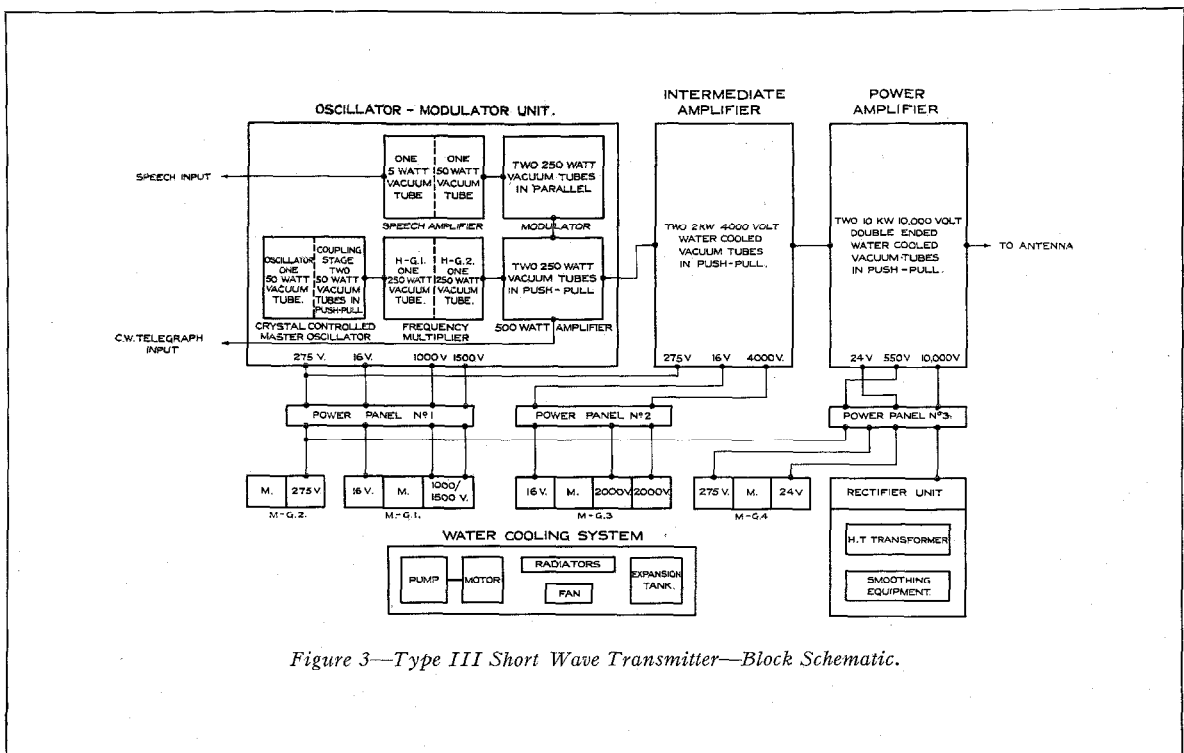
OSCILLATOR - MODULATOR UNIT.

INTERMEDIATE AMPLIFIER

POWER AMPLIFIER

SPEECH INPUT

ONE 5 WATT VACUUM TUBE

ONE 50 WATT VACUUM TUBE

TWO 250 WATT VACUUM TUBES IN PARALLEL

SPEECH AMPLIFIER

MODULATOR

TWO 2 KW 4000 VOLT WATER COOLED VACUUM TUBES IN PUSH-PULL.

TWO 10 KW 10,000 VOLT DOUBLE ENDED WATER COOLED VACUUM TUBES IN PUSH-PULL.

TO ANTENNA

OSCILLATOR ONE 50 WATT VACUUM TUBE.

COUPLING STAGE TWO 50 WATT VACUUM TUBES IN PUSH-PULL

H-G.1. ONE 250 WATT VACUUM TUBE.

H-G.2. ONE 250 WATT VACUUM TUBE.

TWO 250 WATT VACUUM TUBES IN PUSH-PULL

CRYSTAL CONTROLLED MASTER OSCILLATOR

FREQUENCY MULTIPLIER

500 WATT AMPLIFIER

C.W. TELEGRAPH INPUT

275 V. 16 V. 1000 V 1500 V

275 V 16 V 4000 V.

24 V 550 V 10,000 V

POWER PANEL Nº 1

POWER PANEL Nº 2

POWER PANEL Nº 3.

M. 275 V

M-G.2.

16 V. M. 1000/1500 V.

M-G.1.

16 V. M. 2000 V 2000 V

M-G.3

275 V. M. 24 V

M-G.4

RECTIFIER UNIT

H.T TRANSFORMER

SMOOTHING EQUIPMENT.

WATER COOLING SYSTEM

PUMP MOTOR

RADIATORS

FAN

EXPANSION TANK.

Figure 3—Type III Short Wave Transmitter—Block Schematic.